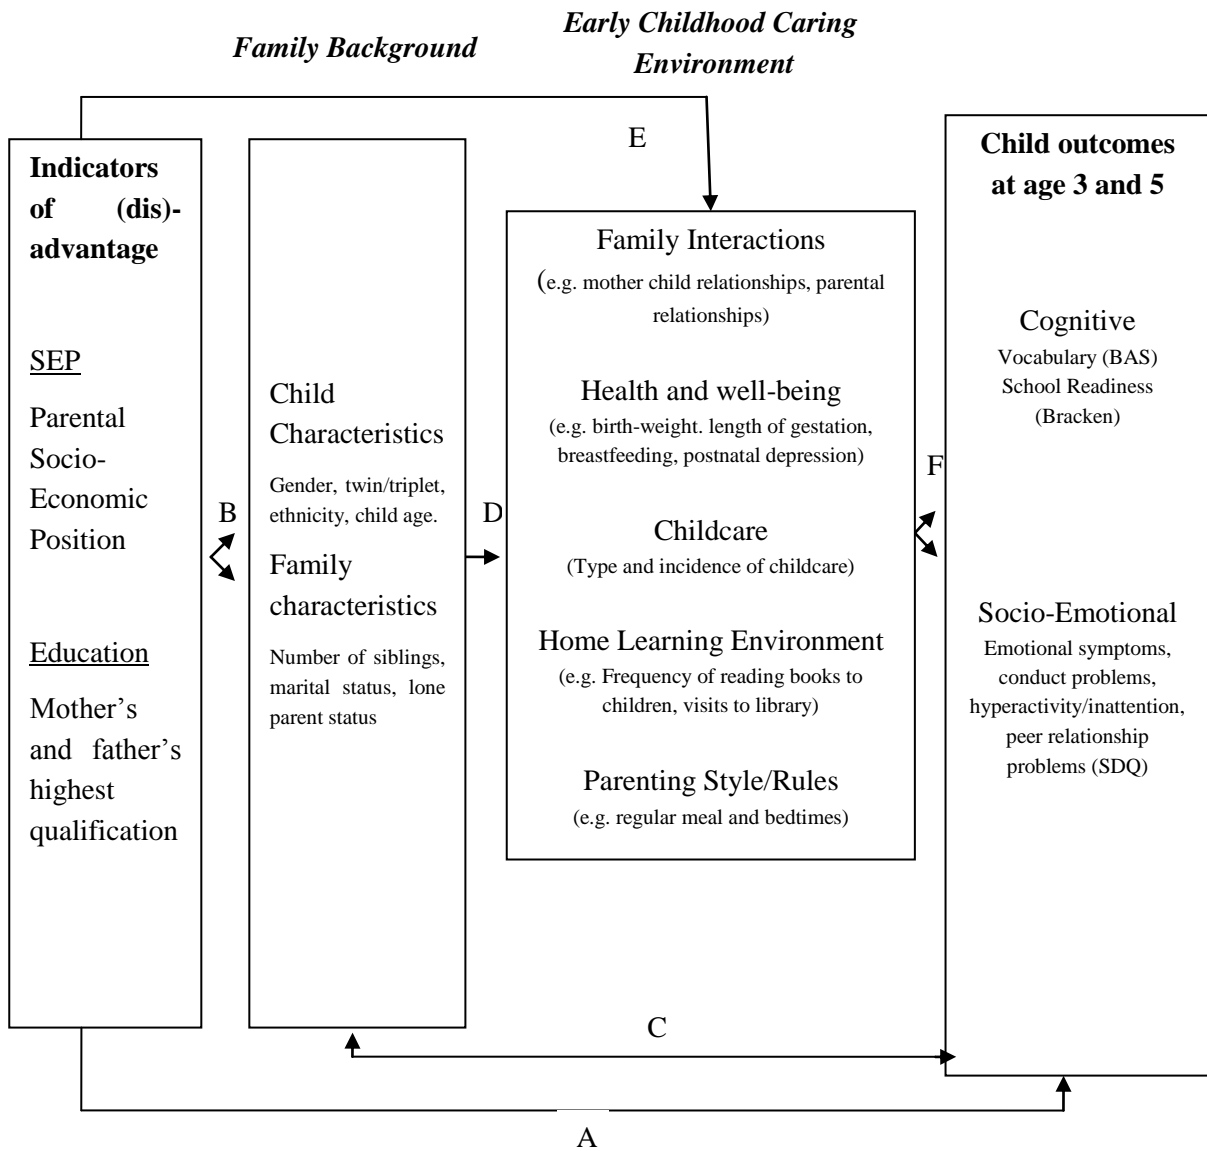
Family Background

Early Childhood Caring Environment

E

Indicators of (dis)-advantage

SEP

Parental Socio-Economic Position

Education

Mother's and father's highest qualification

B

Child Characteristics

Gender, twin/triplet, ethnicity, child age.

Family characteristics

Number of siblings, marital status, lone parent status

D

Family Interactions

(e.g. mother child relationships, parental relationships)

Health and well-being

(e.g. birth-weight. length of gestation, breastfeeding, postnatal depression)

Childcare

(Type and incidence of childcare)

Home Learning Environment

(e.g. Frequency of reading books to children, visits to library)

Parenting Style/Rules

(e.g. regular meal and bedtimes)

F

Child outcomes at age 3 and 5

Cognitive

Vocabulary (BAS)
School Readiness (Bracken)

Socio-Emotional

Emotional symptoms, conduct problems, hyperactivity/inattention, peer relationship problems (SDQ)

C

A